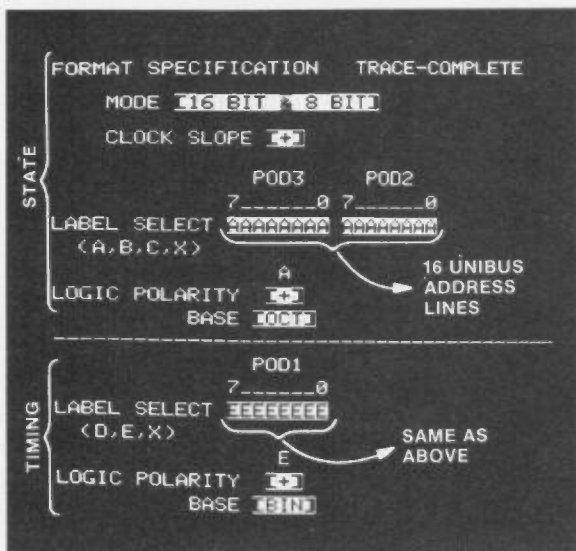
STATE

FORMAT SPECIFICATION TRACE-COMPLETE

MODE [16 BIT & 8 BIT]

CLOCK SLOPE [+]

POD3 POD2

7______0 7______0

LABEL SELECT AAAAAAAA AAAAAAAA

(A,B,C,X)

A

LOGIC POLARITY [+]

BASE [OCT]

16 UNIBUS ADDRESS LINES

TIMING

POD1

7______0

LABEL SELECT EEEEEEEE

(D,E,X)

E

LOGIC POLARITY [+]

BASE [BIN]

SAME AS ABOVE